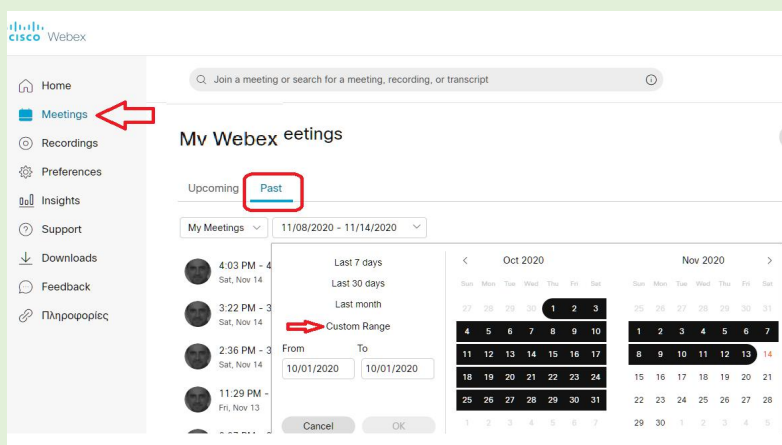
cisco Webex

Home
Meetings
Recordings
Preferences
Insights
Support
Downloads
Feedback
Πληροφορίες

Join a meeting or search for a meeting, recording, or transcript

My Webex eetings

Upcoming Past

My Meetings 11/08/2020 - 11/14/2020

4:03 PM - 4
Sat, Nov 14
3:22 PM - 3
Sat, Nov 14
2:36 PM - 3
Sat, Nov 14
11:29 PM -
Fri, Nov 13

Last 7 days
Last 30 days
Last month
Custom Range
From
10/01/2020
To
10/01/2020
Cancel
OK

Oct 2020
| Sun | Mon | Tue | Wed | Thu | Fri | Sat |
|---|---|---|---|---|---|---|
| 27 | 28 | 29 | 30 | 1 | 2 | 3 |
| 4 | 5 | 6 | 7 | 8 | 9 | 10 |
| 11 | 12 | 13 | 14 | 15 | 16 | 17 |
| 18 | 19 | 20 | 21 | 22 | 23 | 24 |
| 25 | 26 | 27 | 28 | 29 | 30 | 31 |
| 1 | 2 | 3 | 4 | 5 | 6 | 7 |

Nov 2020
| Sun | Mon | Tue | Wed | Thu | Fri | Sat |
|---|---|---|---|---|---|---|
| 25 | 26 | 27 | 28 | 29 | 30 | 31 |
| 1 | 2 | 3 | 4 | 5 | 6 | 7 |
| 8 | 9 | 10 | 11 | 12 | 13 | 14 |
| 15 | 16 | 17 | 18 | 19 | 20 | 21 |
| 22 | 23 | 24 | 25 | 26 | 27 | 28 |
| 29 | 30 | 1 | 2 | 3 | 4 | 5 |